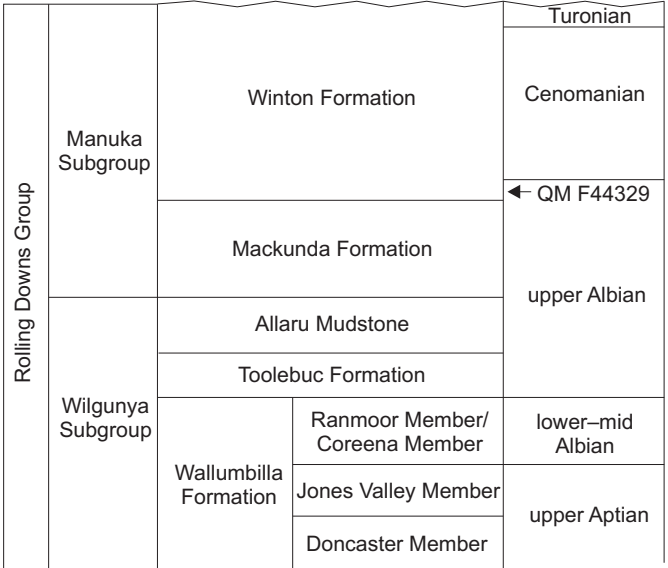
| Rolling Downs Group | Manuka Subgroup | Winton Formation | | Turonian |
|---|---|---|---|---|
| | | | | Cenomanian |
| | | | | ← QM F44329 |
| | | Mackunda Formation | | upper Albian |
| | Wilgunya Subgroup | Allaru Mudstone | | |
| | | Toolebuc Formation | | |
| | | Wallumbilla Formation | Ranmoor Member/ Coreena Member | lower–mid Albian |
| | | | Jones Valley Member | upper Aptian |
| | | | Doncaster Member | |